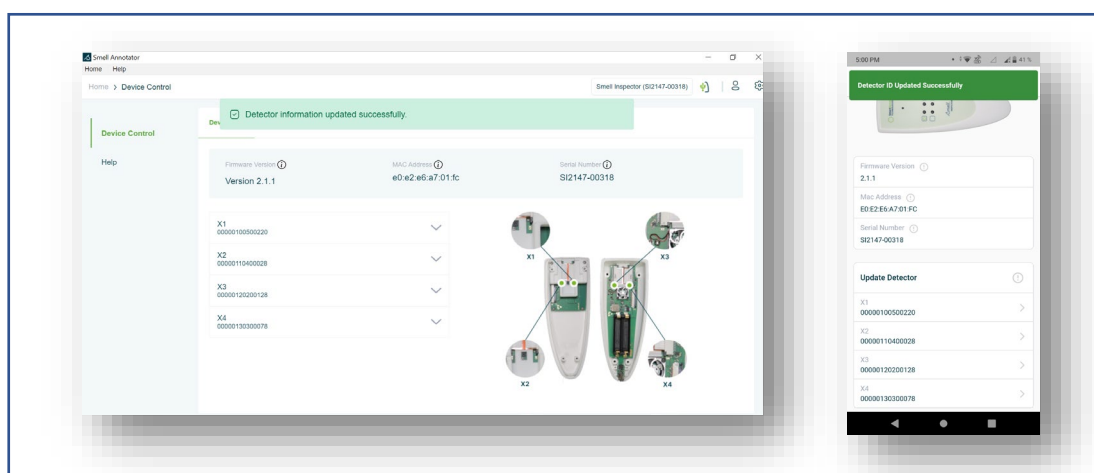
Smell Annotator
Home Help
Home > Device Control
Smell Inspector (SI2147-00318)

Device Control
Help

Dev
Detector information updated successfully.

Firmware Version
Version 2.1.1
MAC Address
e0:e2:e6:a7:01:fc
Serial Number
SI2147-00318

X1
00000100500220
X2
00000110400028
X3
00000120200128
X4
00000130300078

X1
X3
X2
X4

5:00 PM
41%
Detector ID Updated Successfully

Firmware Version
2.1.1
Mac Address
E0:E2:E6:A7:01:FC
Serial Number
SI2147-00318

Update Detector
X1
00000100500220
X2
00000110400028
X3
00000120200128
X4
00000130300078